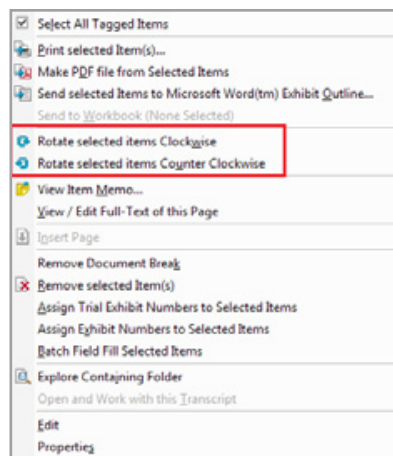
Select All Tagged Items
Print selected Item(s)...
Make PDF file from Selected Items
Send selected Items to Microsoft Word(tm) Exhibit Outline...
Send to Workbook (None Selected)
Rotate selected items Clockwise
Rotate selected items Counter Clockwise
View Item Memo...
View / Edit Full-Text of this Page
Insert Page
Remove Document Break
Remove selected Item(s)
Assign Trial Exhibit Numbers to Selected Items
Assign Exhibit Numbers to Selected Items
Batch Field Fill Selected Items
Explore Containing Folder
Open and Work with this Transcript
Edit
Properties